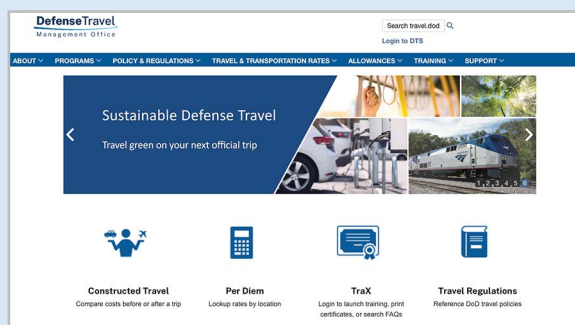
DefenseTravel
Management Office

Search travel.dod

Login to DTS

ABOUT PROGRAMS POLICY & REGULATIONS TRAVEL & TRANSPORTATION RATES ALLOWANCES TRAINING SUPPORT

Sustainable Defense Travel

Travel green on your next official trip

1 2 3 4 5 6

Constructed Travel
Compare costs before or after a trip

Per Diem
Lookup rates by location

TraX
Login to launch training, print certificates, or search FAQs

Travel Regulations
Reference DoD travel policies